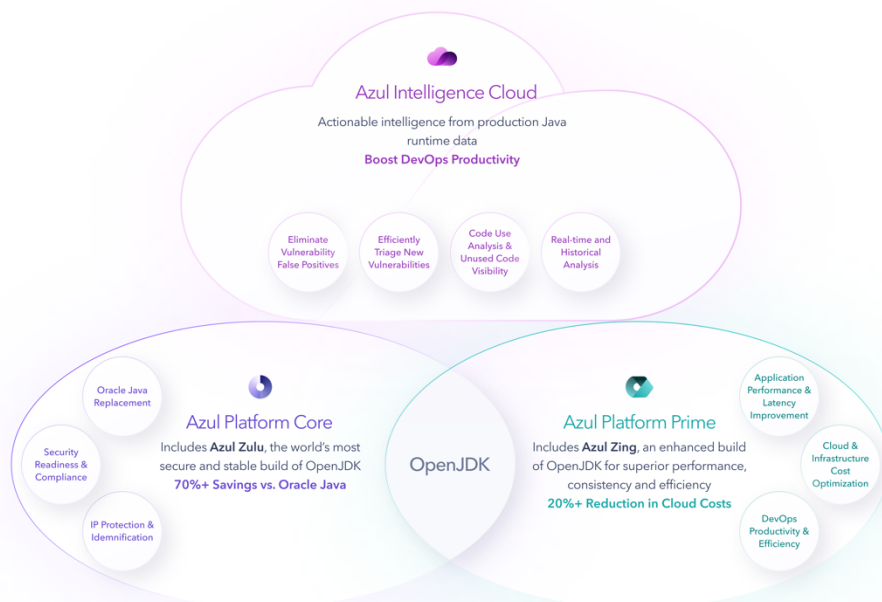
Azul Intelligence Cloud

Actionable intelligence from production Java runtime data

Boost DevOps Productivity

Eliminate Vulnerability False Positives

Efficiently Triage New Vulnerabilities

Code Use Analysis & Unused Code Visibility

Real-time and Historical Analysis

Oracle Java Replacement

Security Readiness & Compliance

IP Protection & Idemnification

Azul Platform Core

Includes Azul Zulu, the world's most secure and stable build of OpenJDK

70%+ Savings vs. Oracle Java

OpenJDK

Azul Platform Prime

Includes Azul Zing, an enhanced build of OpenJDK for superior performance, consistency and efficiency

20%+ Reduction in Cloud Costs

Application Performance & Latency Improvement

Cloud & Infrastructure Cost Optimization

DevOps Productivity & Efficiency